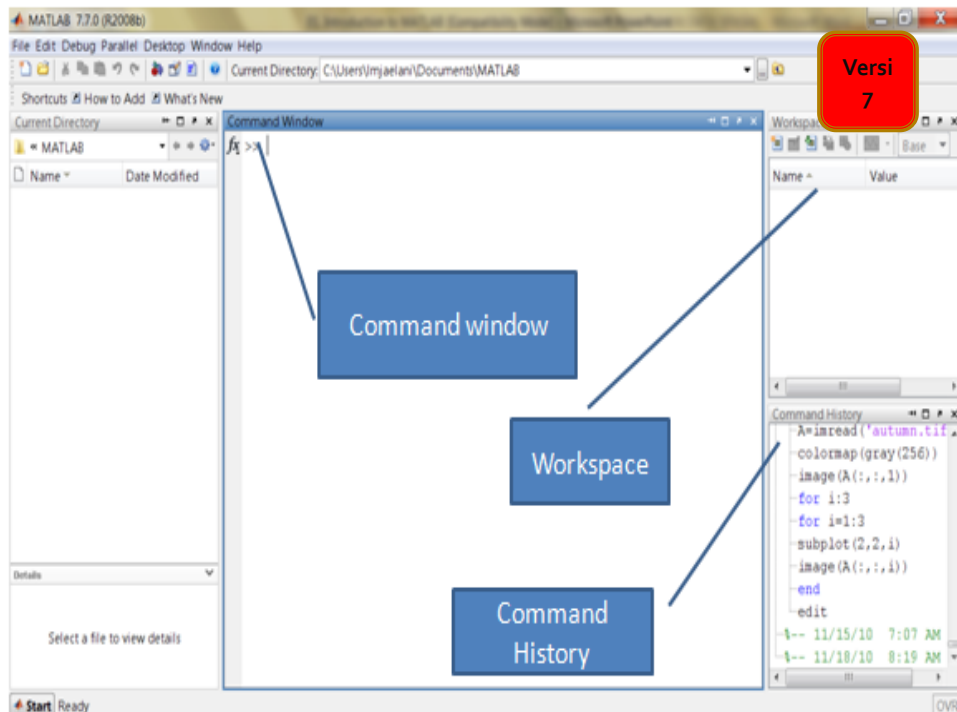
MATLAB 7.7.0 (R2008b)

File Edit Debug Parallel Desktop Window Help

Current Directory: C:\Users\mjaelani\Documents\MATLAB

Shortcuts How to Add What's New

Versi 7

Current Directory

« MATLAB

Name Date Modified

Details

Select a file to view details

Command Window

$fx$ >>

Command window

Workspace

Base

Name Value

Workspace

Command History

A=imread('autumn.tif

colormap(gray(256))

image(A(:,:,1))

for i:3

for i=1:3

subplot(2,2,i)

image(A(:,:,i))

end

edit

%-- 11/15/10 7:07 AM

%-- 11/18/10 8:19 AM

Command History

Start Ready

OVR